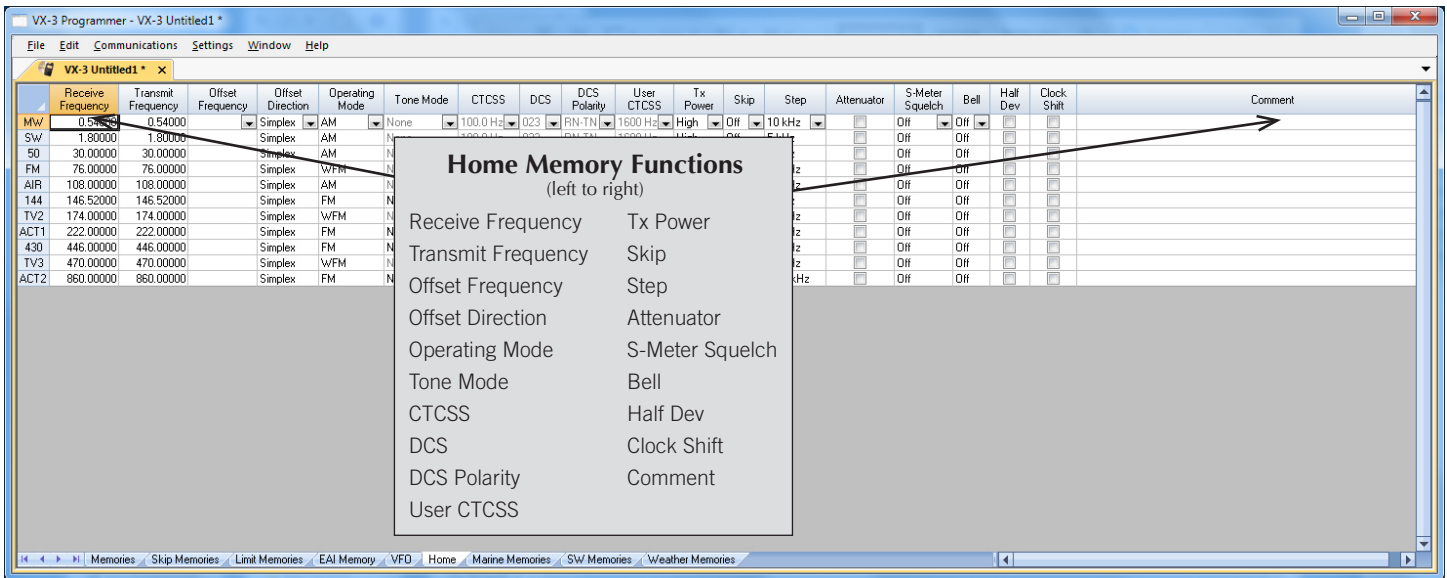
VX-3 Programmer - VX-3 Untitled1 *

File Edit Communications Settings Window Help

VX-3 Untitled1 * ×

| | Receive Frequency | Transmit Frequency | Offset Frequency | Offset Direction | Operating Mode | Tone Mode | CTCSS | DCS | DCS Polarity | User CTCSS | Tx Power | Skip | Step | Attenuator | S-Meter Squelch | Bell | Half Dev | Clock Shift | Comment |
|---|---|---|---|---|---|---|---|---|---|---|---|---|---|---|---|---|---|---|---|
| MW | 0.54000 | 0.54000 | | Simplex | AM | None | 100.0 Hz | 023 | RN-TN | 1600 Hz | High | Off | 10 kHz | | Off | Off | | | |
| SW | 1.80000 | 1.80000 | | Simplex | AM | | | | | | | | | | Off | Off | | | |
| 50 | 30.00000 | 30.00000 | | Simplex | AM | N | | | | | | | | | Off | Off | | | |
| FM | 76.00000 | 76.00000 | | Simplex | WFM | N | | | | | | | lz | | Off | Off | | | |
| AIR | 108.00000 | 108.00000 | | Simplex | AM | N | | | | | | | lz | | Off | Off | | | |
| 144 | 146.52000 | 146.52000 | | Simplex | FM | N | | | | | | | | | Off | Off | | | |
| TV2 | 174.00000 | 174.00000 | | Simplex | WFM | N | | | | | | | lz | | Off | Off | | | |
| ACT1 | 222.00000 | 222.00000 | | Simplex | FM | N | | | | | | | lz | | Off | Off | | | |
| 430 | 446.00000 | 446.00000 | | Simplex | FM | N | | | | | | | lz | | Off | Off | | | |
| TV3 | 470.00000 | 470.00000 | | Simplex | WFM | N | | | | | | | lz | | Off | Off | | | |
| ACT2 | 860.00000 | 860.00000 | | Simplex | FM | N | | | | | | | kHz | | Off | Off | | | |

Home Memory Functions
(left to right)

Receive Frequency
Transmit Frequency
Offset Frequency
Offset Direction
Operating Mode
Tone Mode
CTCSS
DCS
DCS Polarity
User CTCSS

Tx Power
Skip
Step
Attenuator
S-Meter Squelch
Bell
Half Dev
Clock Shift
Comment

Memories | Skip Memories | Limit Memories | EAI Memory | VFO | Home | Marine Memories | SW Memories | Weather Memories